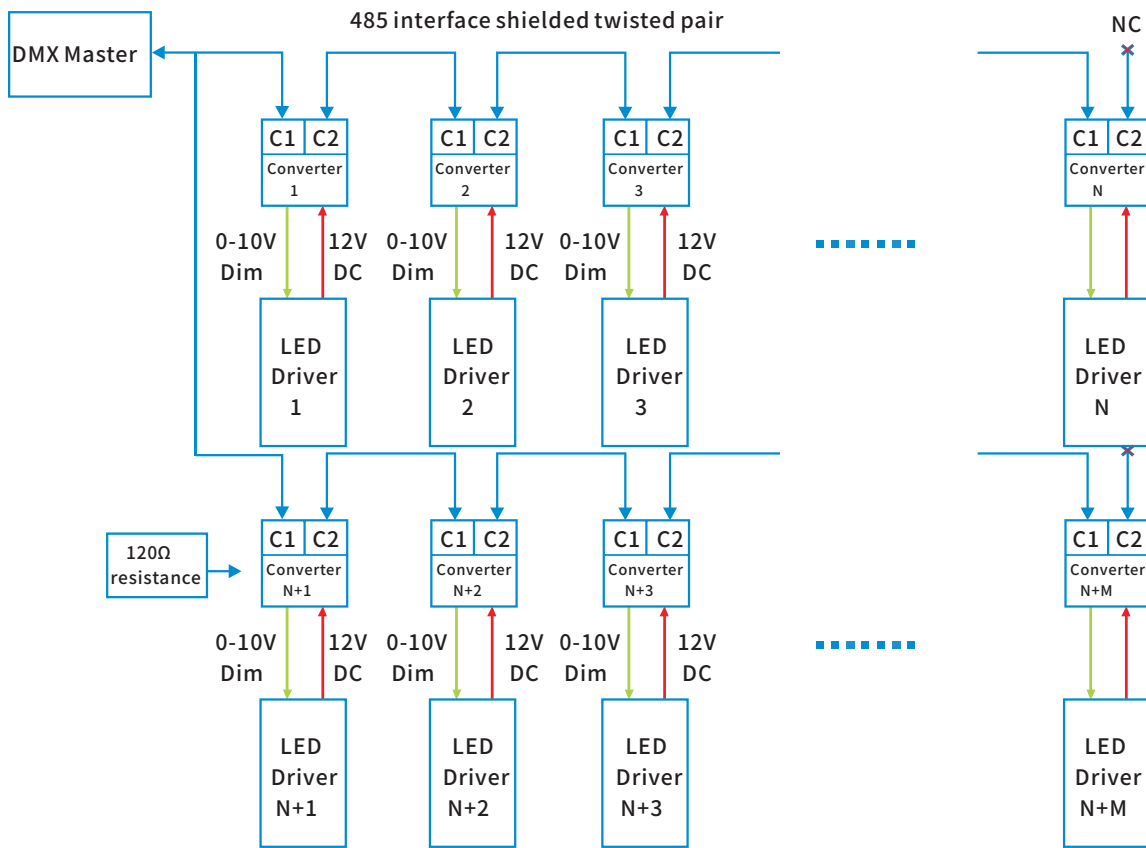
485 interface shielded twisted pair

NC

DMX Master

C1 C2
Converter
1

0-10V
Dim

12V
DC

LED
Driver
1

C1 C2
Converter
2

0-10V
Dim

12V
DC

LED
Driver
2

C1 C2
Converter
3

0-10V
Dim

12V
DC

LED
Driver
3

C1 C2
Converter
N

LED
Driver
N

120Ω
resistance

C1 C2
Converter
N+1

0-10V
Dim

12V
DC

LED
Driver
N+1

C1 C2
Converter
N+2

0-10V
Dim

12V
DC

LED
Driver
N+2

C1 C2
Converter
N+3

0-10V
Dim

12V
DC

LED
Driver
N+3

C1 C2
Converter
N+M

LED
Driver
N+M